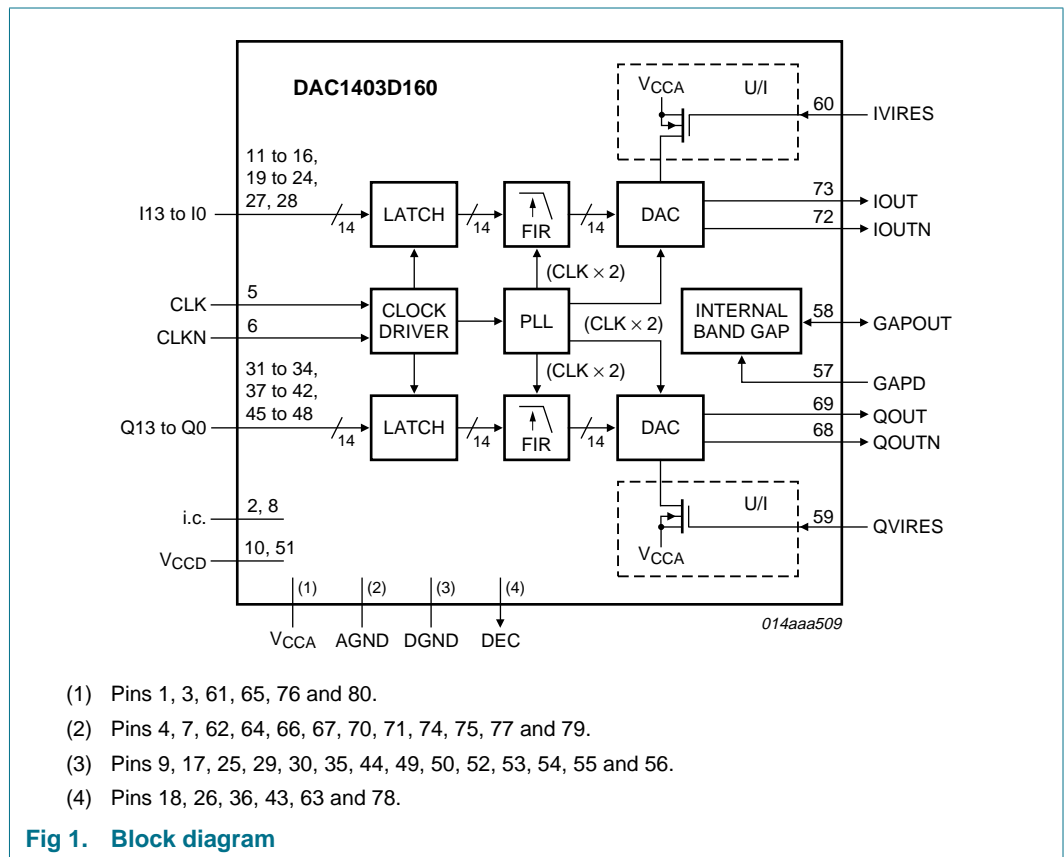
DAC1403D160

$V_{CCA}$
U/I
60
IVIRES

11 to 16,
19 to 24,
27, 28
I13 to I0
14
LATCH
14
FIR
14
DAC
73
IOUT
72
IOUTN

(CLK × 2)

CLK
5
CLKN
6
CLOCK DRIVER
PLL
(CLK × 2)
INTERNAL BAND GAP
58
GAPOUT
57
GAPD

(CLK × 2)

31 to 34,
37 to 42,
45 to 48
Q13 to Q0
14
LATCH
14
FIR
14
DAC
69
QOUT
68
QOUTN

U/I
59
QVIRES
$V_{CCA}$

i.c.
2, 8
$V_{CCD}$
10, 51

(1)
(2)
(3)
(4)
$V_{CCA}$
AGND
DGND
DEC

014aaa509

(1) Pins 1, 3, 61, 65, 76 and 80.

(2) Pins 4, 7, 62, 64, 66, 67, 70, 71, 74, 75, 77 and 79.

(3) Pins 9, 17, 25, 29, 30, 35, 44, 49, 50, 52, 53, 54, 55 and 56.

(4) Pins 18, 26, 36, 43, 63 and 78.

Fig 1. Block diagram